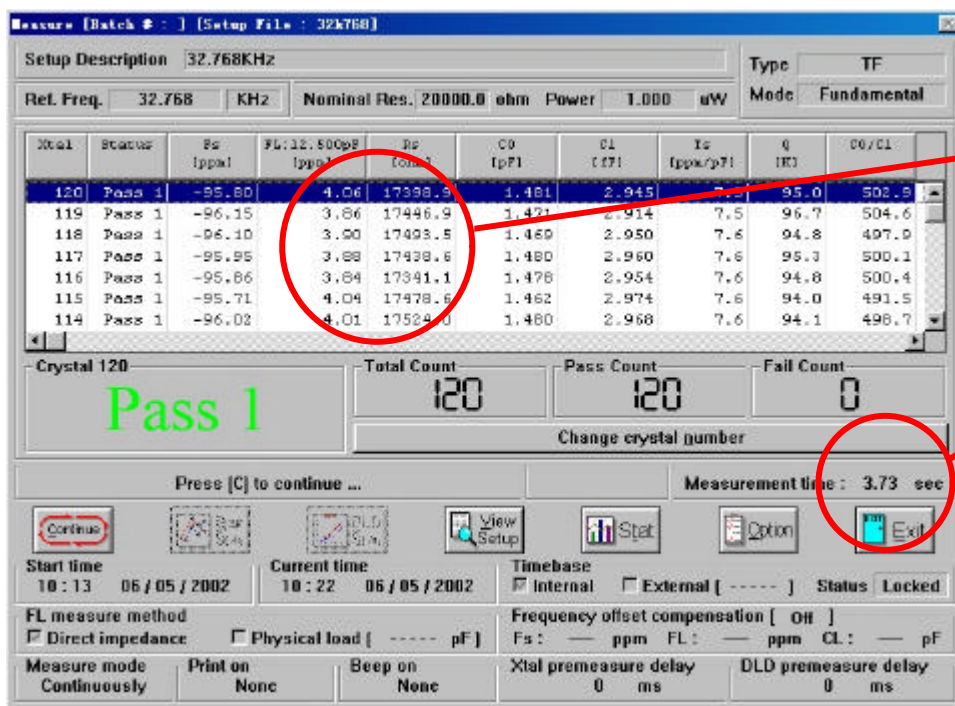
Measure [Batch # : ] [Setup File : 32k768]

Setup Description 32.768KHz

Type TF
Mode Fundamental

Ref. Freq. 32.768 KHz Nominal Res. 20000.0 ohm Power 1.000 uW

| Xtal | Status | Fs [ppm] | FL:12.500pF [ppm] | Rr [ohm] | C0 [pF] | C1 [fF] | Ts [ppm/pF] | Q [K] | C0/C1 |
|---|---|---|---|---|---|---|---|---|---|
| 120 | Pass 1 | -95.80 | 4.06 | 17398.9 | 1.481 | 2.945 | 7.5 | 95.0 | 502.9 |
| 119 | Pass 1 | -96.15 | 3.86 | 17446.9 | 1.471 | 2.914 | 7.5 | 96.7 | 504.6 |
| 118 | Pass 1 | -96.10 | 3.90 | 17493.5 | 1.469 | 2.950 | 7.6 | 94.8 | 497.9 |
| 117 | Pass 1 | -95.95 | 3.88 | 17438.6 | 1.480 | 2.960 | 7.6 | 95.3 | 500.1 |
| 116 | Pass 1 | -95.86 | 3.84 | 17341.1 | 1.478 | 2.954 | 7.6 | 94.8 | 500.4 |
| 115 | Pass 1 | -95.71 | 4.04 | 17478.6 | 1.462 | 2.974 | 7.6 | 94.0 | 491.5 |
| 114 | Pass 1 | -96.02 | 4.01 | 17524.0 | 1.480 | 2.968 | 7.6 | 94.1 | 498.7 |

Crystal 120
Pass 1

Total Count
120

Pass Count
120

Fail Count
0

Change crystal number

Press [C] to continue ...

Measurement time : 3.73 sec

Continue Star Scan DLD Scan View Setup Stat Option Exit

Start time
10 : 13 06 / 05 / 2002

Current time
10 : 22 06 / 05 / 2002

Timebase
☑ Internal ☐ External [ ------ ] Status Locked

FL measure method
☑ Direct impedance ☐ Physical load [ ----- pF ]

Frequency offset compensation [ Off ]
Fs : — ppm FL : — ppm CL : — pF

Measure mode
Continuously

Print on
None

Beep on
None

Xtal premeasure delay
0 ms

DLD premeasure delay
0 ms